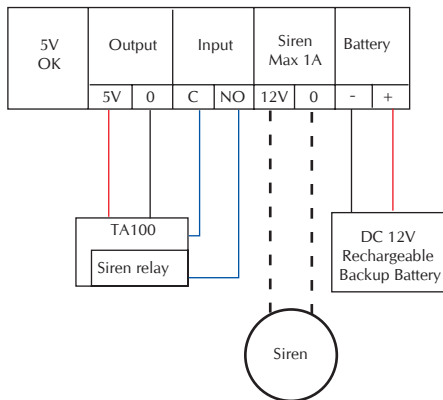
| 5V OK | Output | | Input | | Siren Max 1A | | Battery | |
|---|---|---|---|---|---|---|---|---|
| | 5V | 0 | C | NO | 12V | 0 | - | + |

TA100

Siren relay

DC 12V Rechargeable Backup Battery

Siren